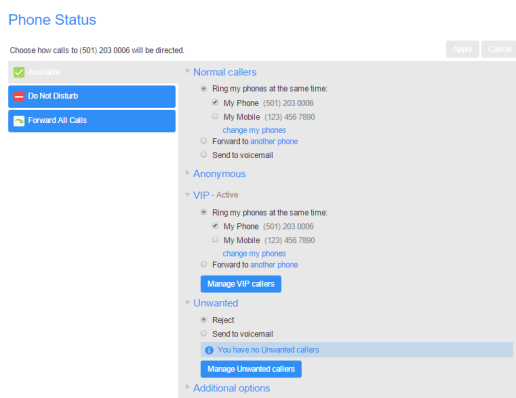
Phone Status

Choose how calls to (501) 203 0006 will be directed.

Apply Cancel

Available

Do Not Disturb

Forward All Calls

Normal callers

Ring my phones at the same time:

My Phone (501) 203 0006

My Mobile (123) 456 7890

change my phones

Forward to another phone

Send to voicemail

Anonymous

VIP - Active

Ring my phones at the same time:

My Phone (501) 203 0006

My Mobile (123) 456 7890

change my phones

Forward to another phone

Manage VIP callers

Unwanted

Reject

Send to voicemail

You have no Unwanted callers

Manage Unwanted callers

Additional options